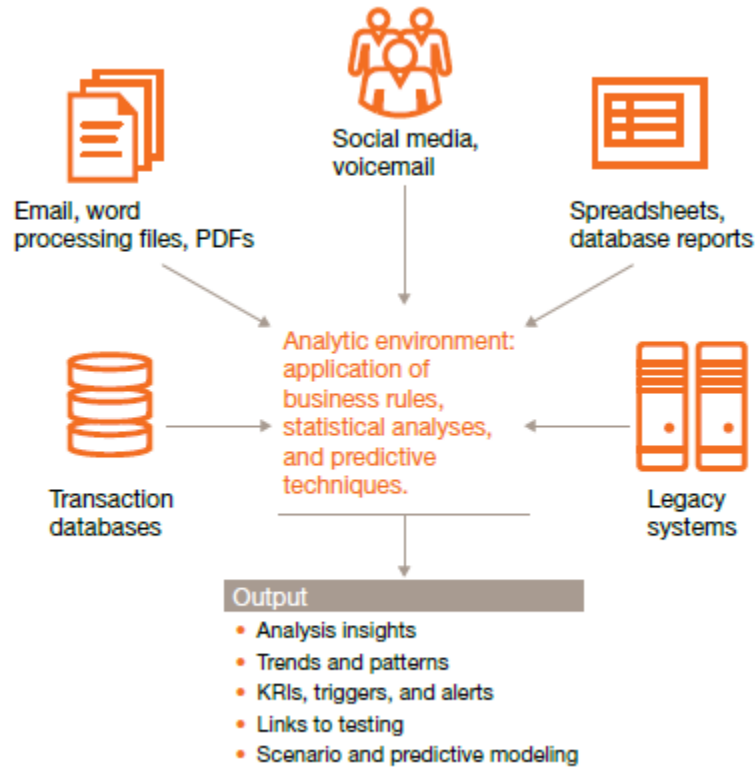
Social media, voicemail

Email, word processing files, PDFs

Spreadsheets, database reports

Analytic environment: application of business rules, statistical analyses, and predictive techniques.

Transaction databases

Legacy systems

Output

- Analysis insights
- Trends and patterns
- KRIs, triggers, and alerts
- Links to testing
- Scenario and predictive modeling